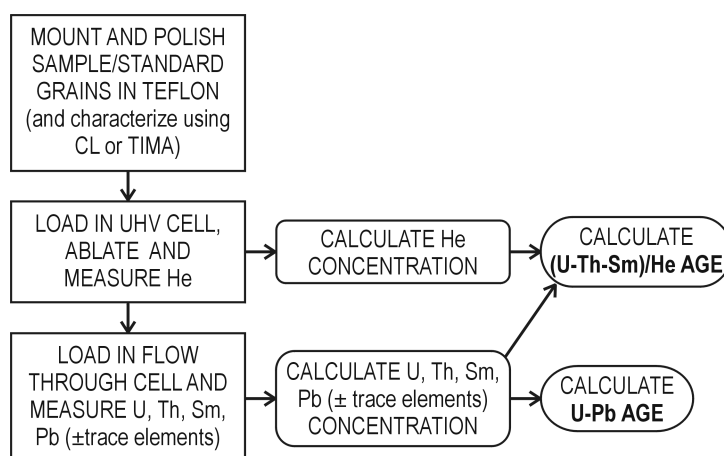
MOUNT AND POLISH SAMPLE/STANDARD GRAINS IN TEFLON (and characterize using CL or TIMA)

LOAD IN UHV CELL, ABLATE AND MEASURE He

CALCULATE He CONCENTRATION

CALCULATE (U-Th-Sm)/He AGE

LOAD IN FLOW THROUGH CELL AND MEASURE U, Th, Sm, Pb (±trace elements)

CALCULATE U, Th, Sm, Pb (± trace elements) CONCENTRATION

CALCULATE U-Pb AGE